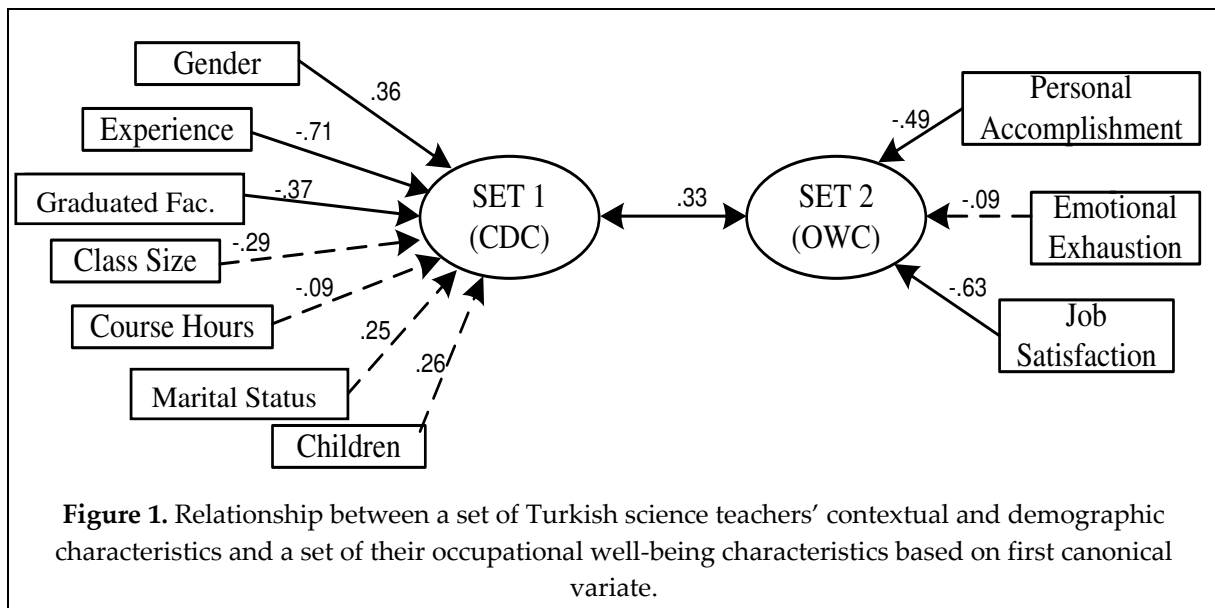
Gender
.36
Experience
-.71
Graduated Fac.
-.37
Class Size
-.29
Course Hours
-.09
Marital Status
.25
Children
.26
SET 1
(CDC)
.33
SET 2
(OWC)
Personal Accomplishment
-.49
Emotional Exhaustion
-.09
Job Satisfaction
-.63

**Figure 1.** Relationship between a set of Turkish science teachers' contextual and demographic characteristics and a set of their occupational well-being characteristics based on first canonical variate.